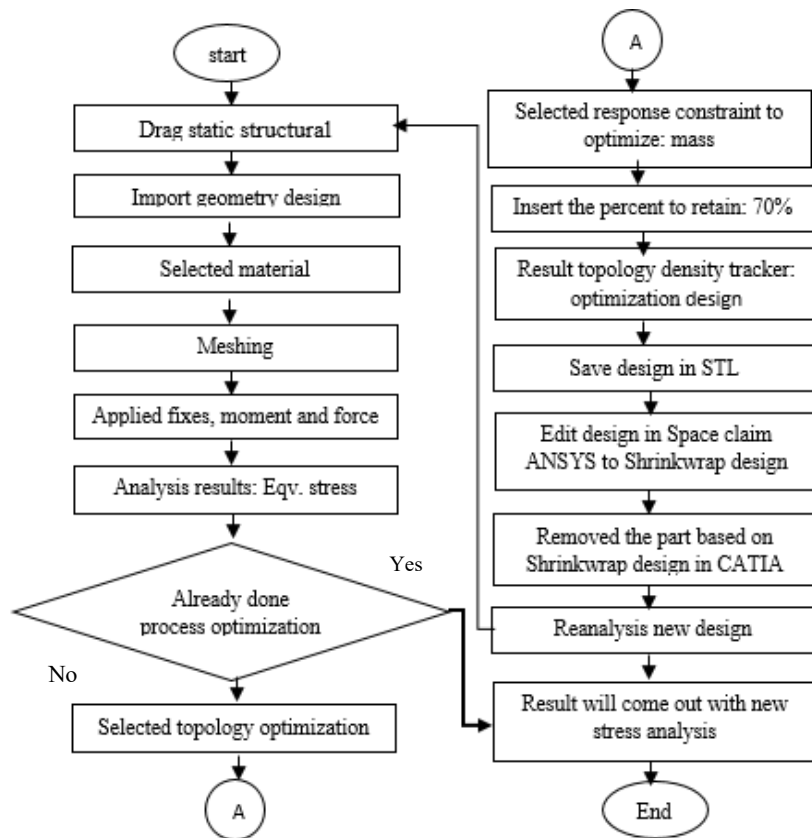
start

Drag static structural

Import geometry design

Selected material

Meshing

Applied fixes, moment and force

Analysis results: Eqv. stress

Already done process optimization

Yes

No

Selected topology optimization

A

A

Selected response constraint to optimize: mass

Insert the percent to retain: 70%

Result topology density tracker: optimization design

Save design in STL

Edit design in Space claim ANSYS to Shrinkwrap design

Removed the part based on Shrinkwrap design in CATIA

Reanalysis new design

Result will come out with new stress analysis

End